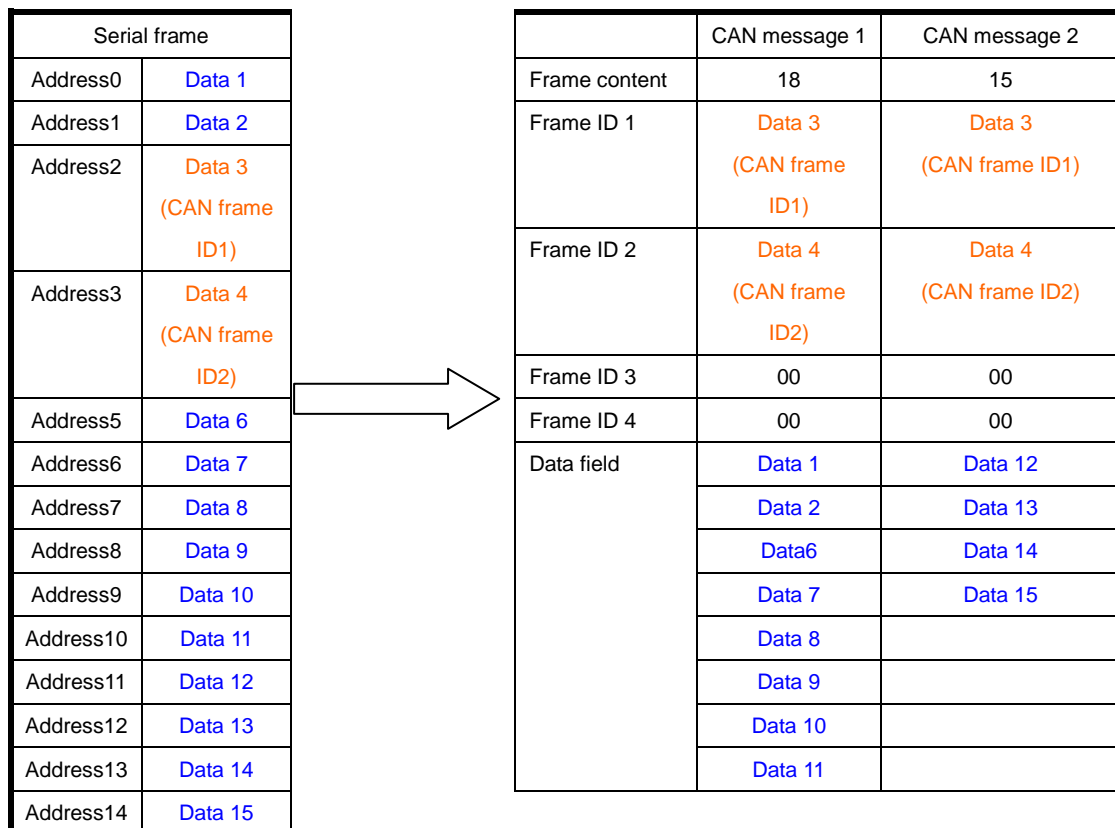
| Serial frame | |
|---|---|
| Address0 | Data 1 |
| Address1 | Data 2 |
| Address2 | Data 3 (CAN frame ID1) |
| Address3 | Data 4 (CAN frame ID2) |
| Address5 | Data 6 |
| Address6 | Data 7 |
| Address7 | Data 8 |
| Address8 | Data 9 |
| Address9 | Data 10 |
| Address10 | Data 11 |
| Address11 | Data 12 |
| Address12 | Data 13 |
| Address13 | Data 14 |
| Address14 | Data 15 |

| | CAN message 1 | CAN message 2 |
|---|---|---|
| Frame content | 18 | 15 |
| Frame ID 1 | Data 3 (CAN frame ID1) | Data 3 (CAN frame ID1) |
| Frame ID 2 | Data 4 (CAN frame ID2) | Data 4 (CAN frame ID2) |
| Frame ID 3 | 00 | 00 |
| Frame ID 4 | 00 | 00 |
| Data field | Data 1 | Data 12 |
| | Data 2 | Data 13 |
| | Data6 | Data 14 |
| | Data 7 | Data 15 |
| | Data 8 | |
| | Data 9 | |
| | Data 10 | |
| | Data 11 | |